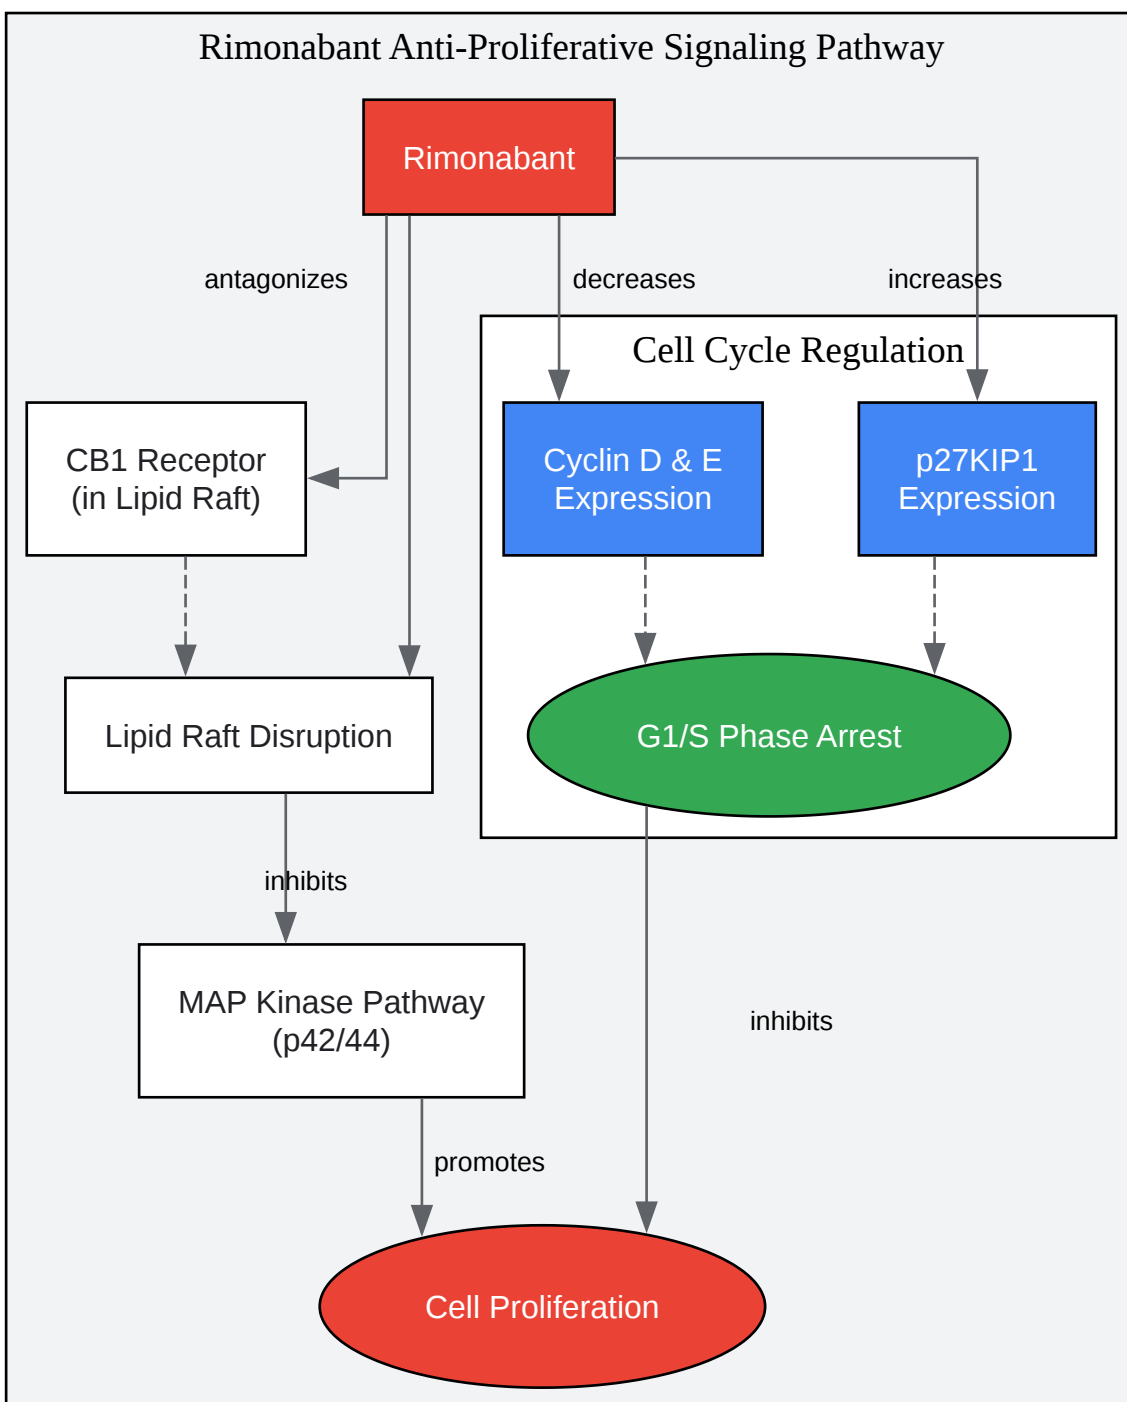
Rimonabant Anti-Proliferative Signaling Pathway

Rimonabant

antagonizes

decreases

increases

Cell Cycle Regulation

CB1 Receptor
(in Lipid Raft)

Cyclin D & E
Expression

p27KIP1
Expression

Lipid Raft Disruption

G1/S Phase Arrest

inhibits

MAP Kinase Pathway
(p42/44)

inhibits

promotes

Cell Proliferation